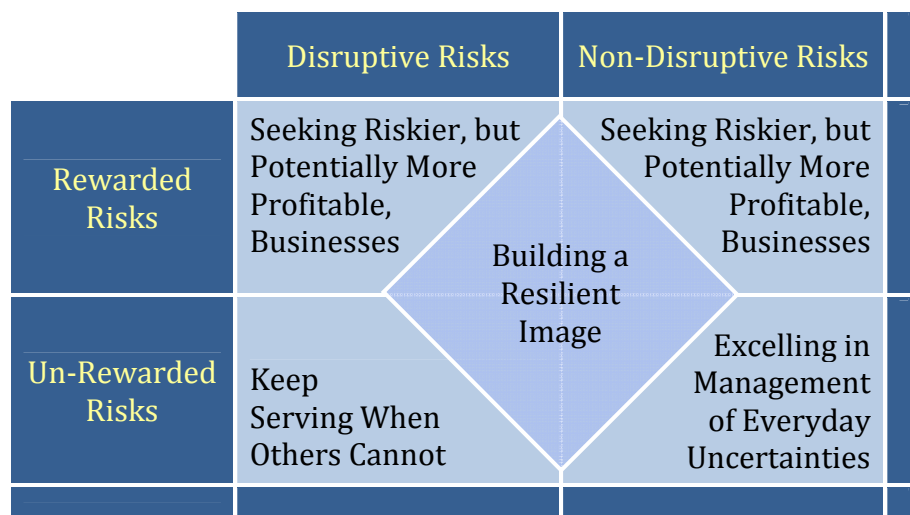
| | Disruptive Risks | Non-Disruptive Risks |
|---|---|---|
| Rewarded Risks | Seeking Riskier, but Potentially More Profitable, Businesses | Seeking Riskier, but Potentially More Profitable, Businesses |
| Un-Rewarded Risks | Keep Serving When Others Cannot | Excelling in Management of Everyday Uncertainties |

Building a Resilient Image